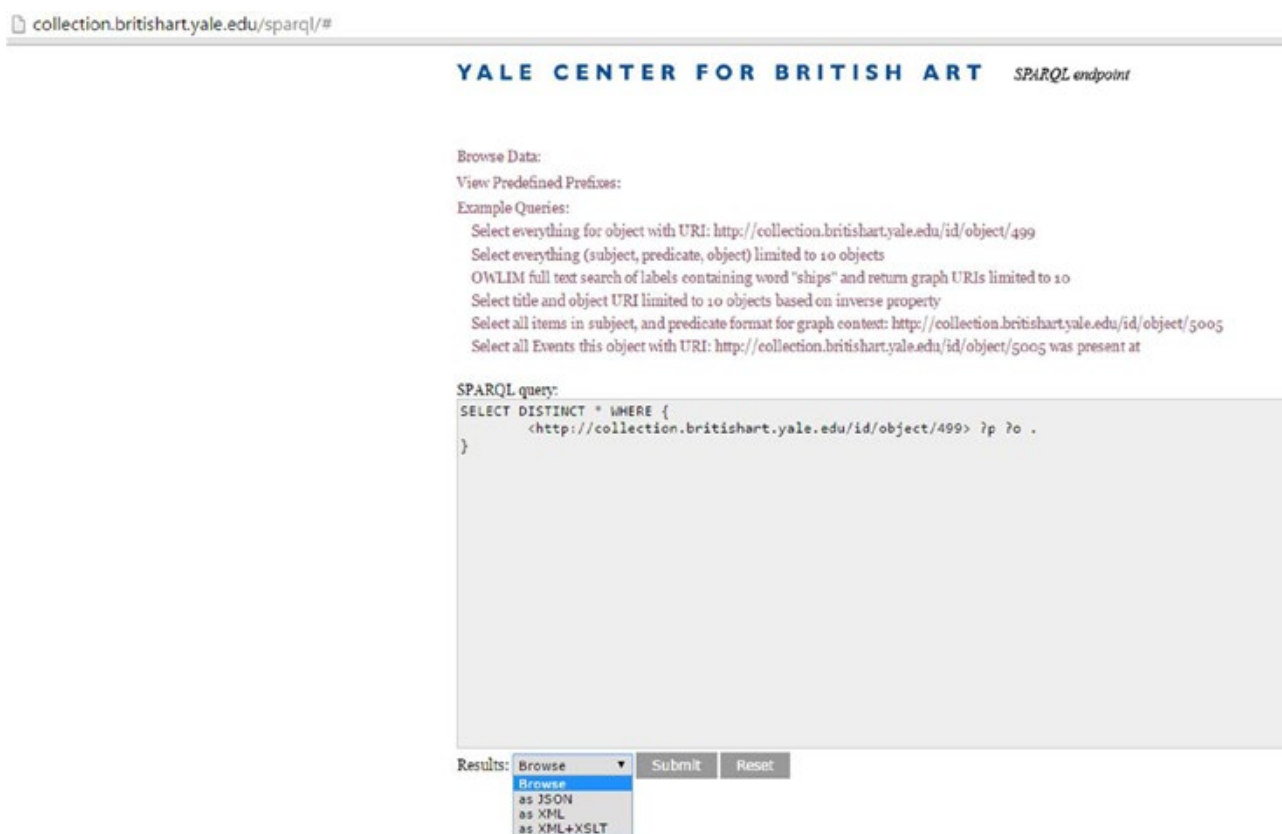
collection.britishart.yale.edu/sparql/#

YALE CENTER FOR BRITISH ART SPARQL endpoint

Browse Data:
View Predefined Prefixes:
Example Queries:
Select everything for object with URI: http://collection.britishart.yale.edu/id/object/499
Select everything (subject, predicate, object) limited to 10 objects
OWLIM full text search of labels containing word "ships" and return graph URIs limited to 10
Select title and object URI limited to 10 objects based on inverse property
Select all items in subject, and predicate format for graph context: http://collection.britishart.yale.edu/id/object/5005
Select all Events this object with URI: http://collection.britishart.yale.edu/id/object/5005 was present at

SPARQL query:
SELECT DISTINCT * WHERE {
<http://collection.britishart.yale.edu/id/object/499> ?p ?o .
}

Results: Browse
Browse
as JSON
as XML
as XML+XSLT
Submit Reset